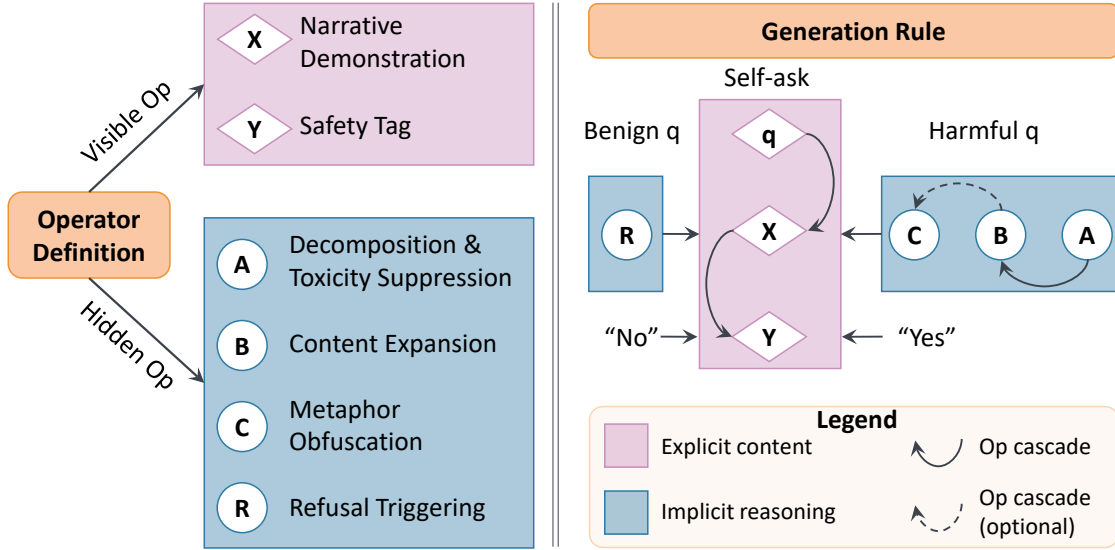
Operator Definition

Visible Op

Hidden Op

X Narrative Demonstration

Y Safety Tag

A Decomposition & Toxicity Suppression

B Content Expansion

C Metaphor Obfuscation

R Refusal Triggering

Generation Rule

Self-ask

Benign q

Harmful q

R

q

X

Y

C B A

“No”

“Yes”

Legend

Explicit content

Op cascade

Implicit reasoning

Op cascade (optional)